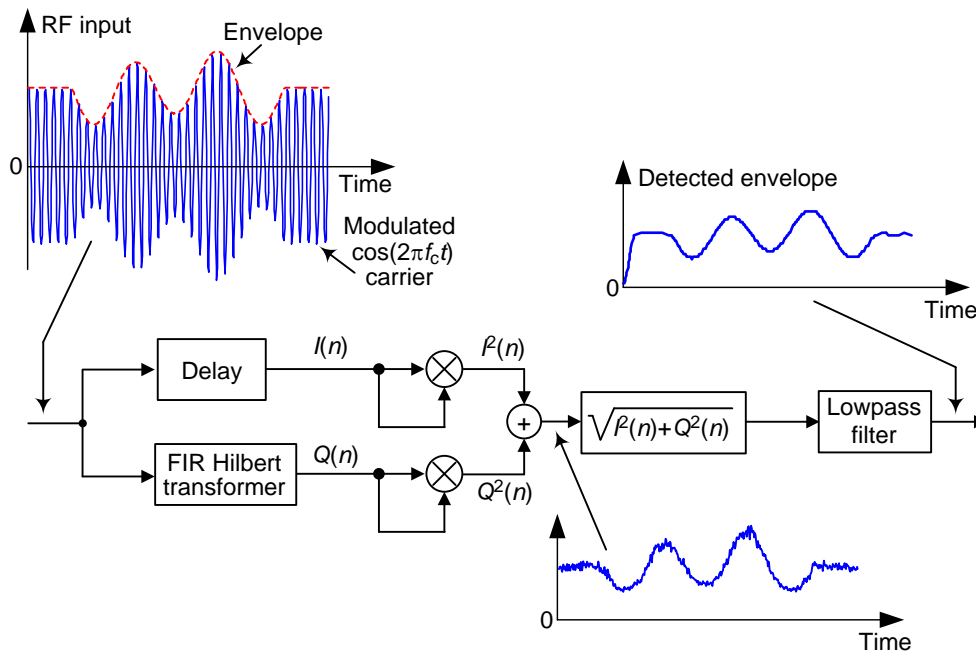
RF input

Envelope

0

Time

Modulated $\cos(2\pi f_c t)$ carrier

Detected envelope

0

Time

Delay

$I(n)$

$I^2(n)$

FIR Hilbert transformer

$Q(n)$

$Q^2(n)$

+

$\sqrt{I^2(n)+Q^2(n)}$

Lowpass filter

0

Time